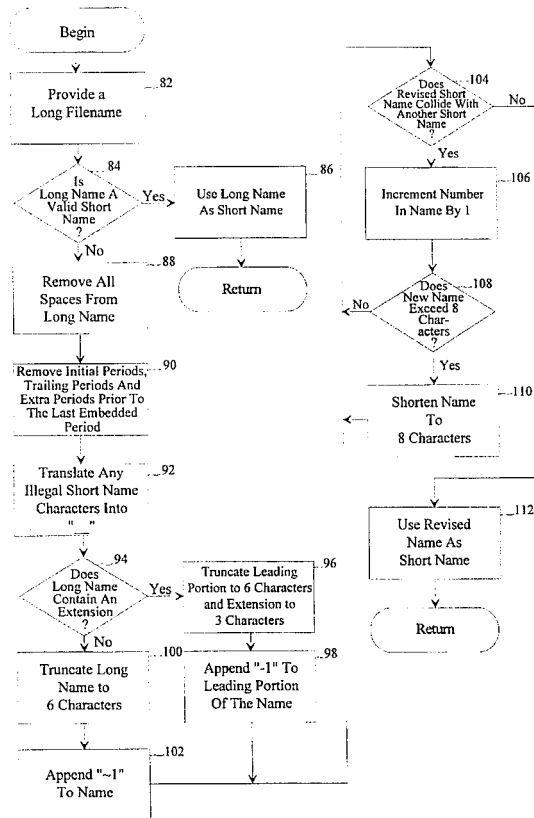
Begin

Provide a Long Filename 82

Is Long Name A Valid Short Name ? 84

Yes

Use Long Name As Short Name 86

Return

No

Remove All Spaces From Long Name 88

Remove Initial Periods, Trailing Periods And Extra Periods Prior To The Last Embedded Period 90

Translate Any Illegal Short Name Characters Into "_" 92

Does Long Name Contain An Extension ? 94

Yes

Truncate Leading Portion to 6 Characters and Extension to 3 Characters 96

No

Truncate Long Name to 6 Characters 100

Append "~1" To Leading Portion Of The Name 98

Append "~1" To Name 102

Does Revised Short Name Collide With Another Short Name ? 104

No

Yes

Increment Number In Name By 1 106

Does New Name Exceed 8 Characters ? 108

No

Yes

Shorten Name To 8 Characters 110

Use Revised Name As Short Name 112

Return